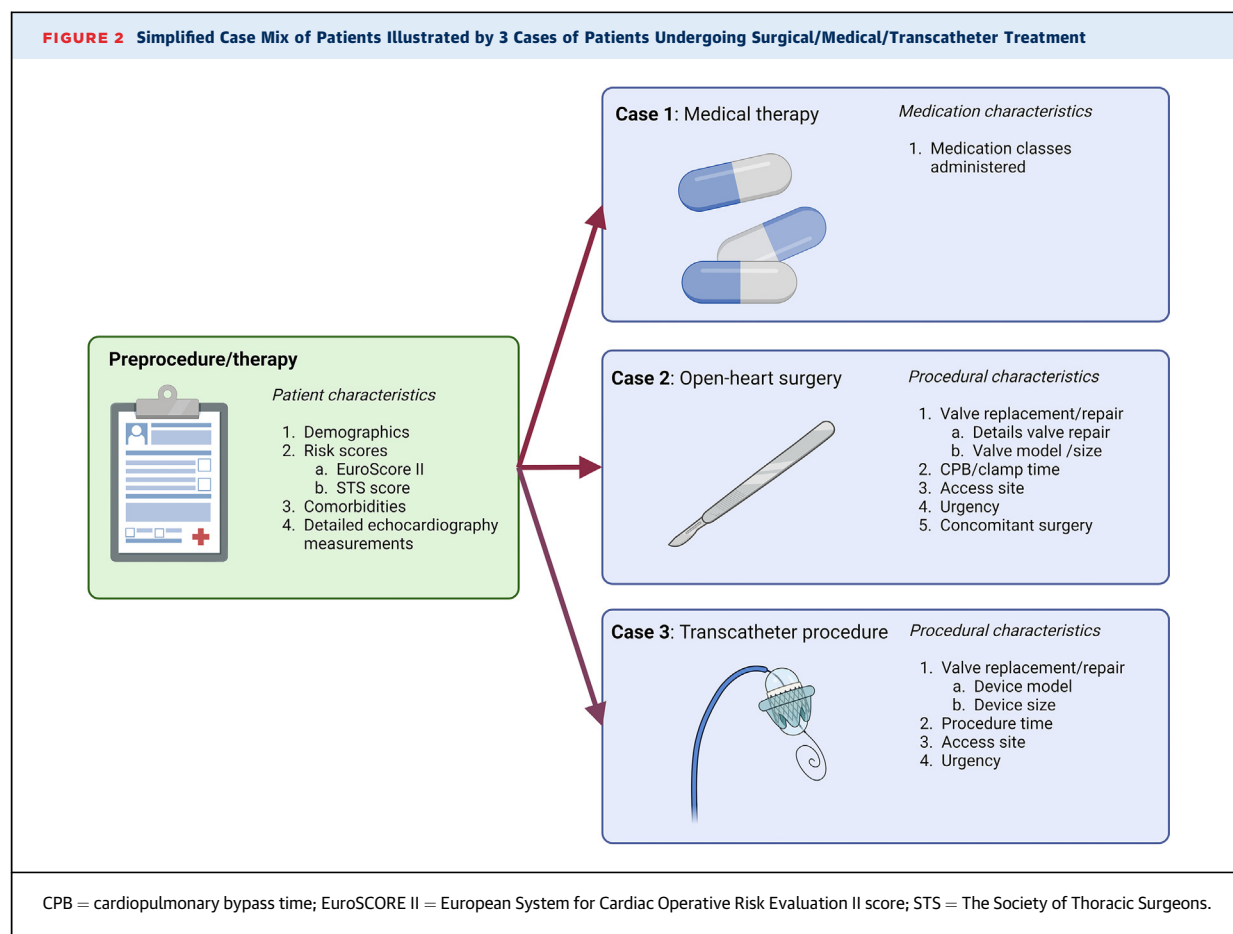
FIGURE 2 Simplified Case Mix of Patients Illustrated by 3 Cases of Patients Undergoing Surgical/Medical/Transcatheter Treatment

Preprocedure/therapy

Patient characteristics

1. Demographics
2. Risk scores
a. EuroScore II
b. STS score
3. Comorbidities
4. Detailed echocardiography measurements

Case 1: Medical therapy

Medication characteristics

1. Medication classes administered

Case 2: Open-heart surgery

Procedural characteristics

1. Valve replacement/repair
a. Details valve repair
b. Valve model /size
2. CPB/clamp time
3. Access site
4. Urgency
5. Concomitant surgery

Case 3: Transcatheter procedure

Procedural characteristics

1. Valve replacement/repair
a. Device model
b. Device size
2. Procedure time
3. Access site
4. Urgency

CPB = cardiopulmonary bypass time; EuroSCORE II = European System for Cardiac Operative Risk Evaluation II score; STS = The Society of Thoracic Surgeons.